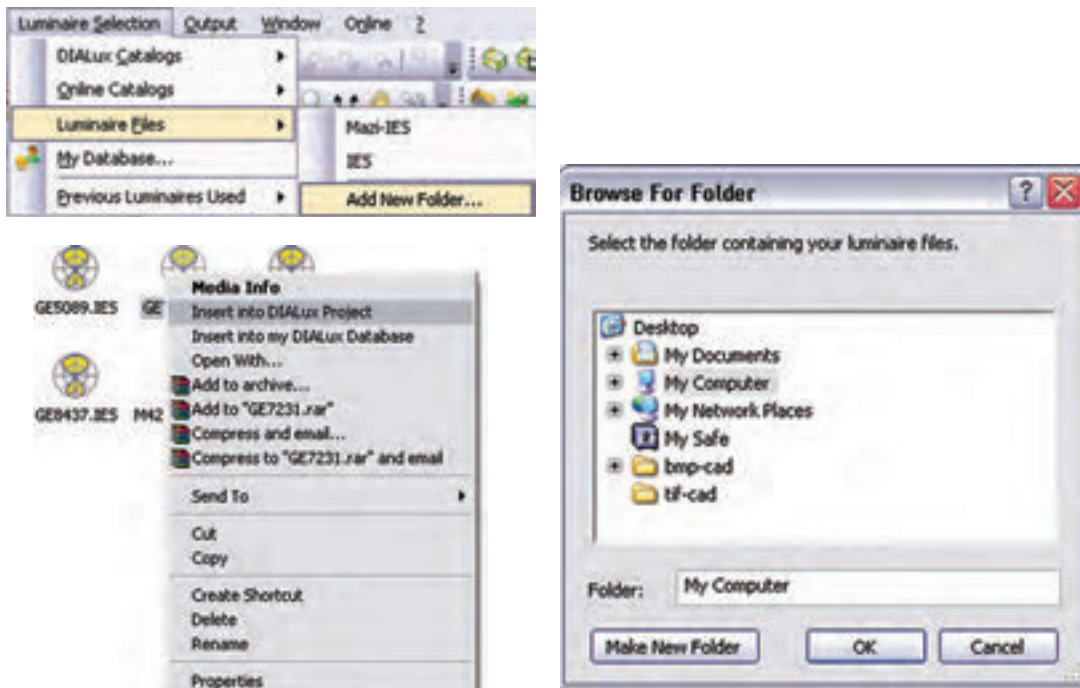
Luminaire Selection Output Window Online ?

DIALux Catalogs
Online Catalogs
Luminaire Files
My Database...
Previous Luminaires Used

Mazi-IES
IES
Add New Folder...

GE5089.IES GE
GE8437.IES M42

Media Info
Insert into DIALux Project
Insert into my DIALux Database
Open With...
Add to archive...
Add to "GE7231.rar"
Compress and email...
Compress to "GE7231.rar" and email
Send To
Cut
Copy
Create Shortcut
Delete
Rename
Properties

Browse For Folder

Select the folder containing your luminaire files.

Desktop
My Documents
My Computer
My Network Places
My Safe
bmp-cad
tif-cad

Folder: My Computer

Make New Folder OK Cancel